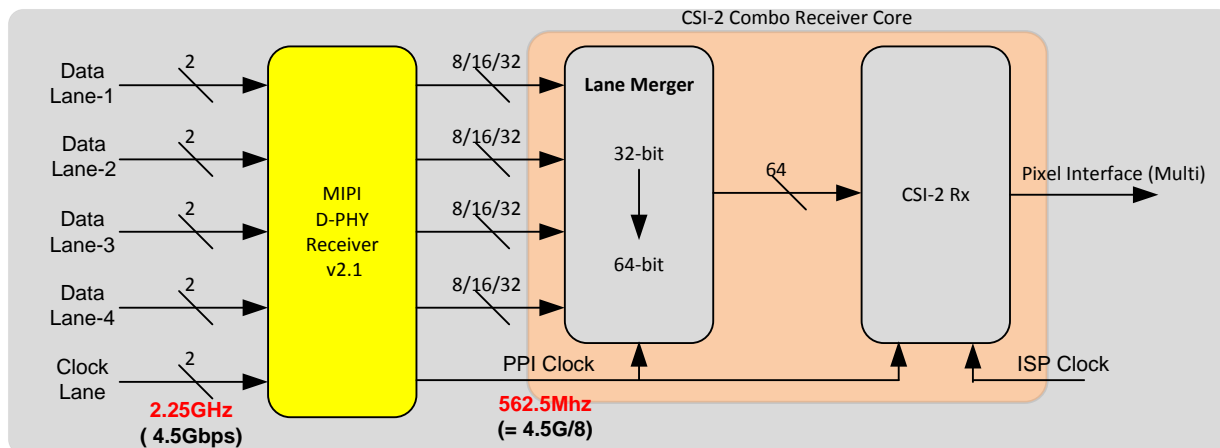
CSI-2 Combo Receiver Core

Data Lane-1
2

Data Lane-2
2

Data Lane-3
2

Data Lane-4
2

Clock Lane
2

2.25GHz
( 4.5Gbps)

MIPI D-PHY Receiver v2.1

8/16/32
8/16/32
8/16/32
8/16/32

Lane Merger
32-bit
64-bit

64

CSI-2 Rx

Pixel Interface (Multi)

PPI Clock

562.5Mhz
(= 4.5G/8)

ISP Clock